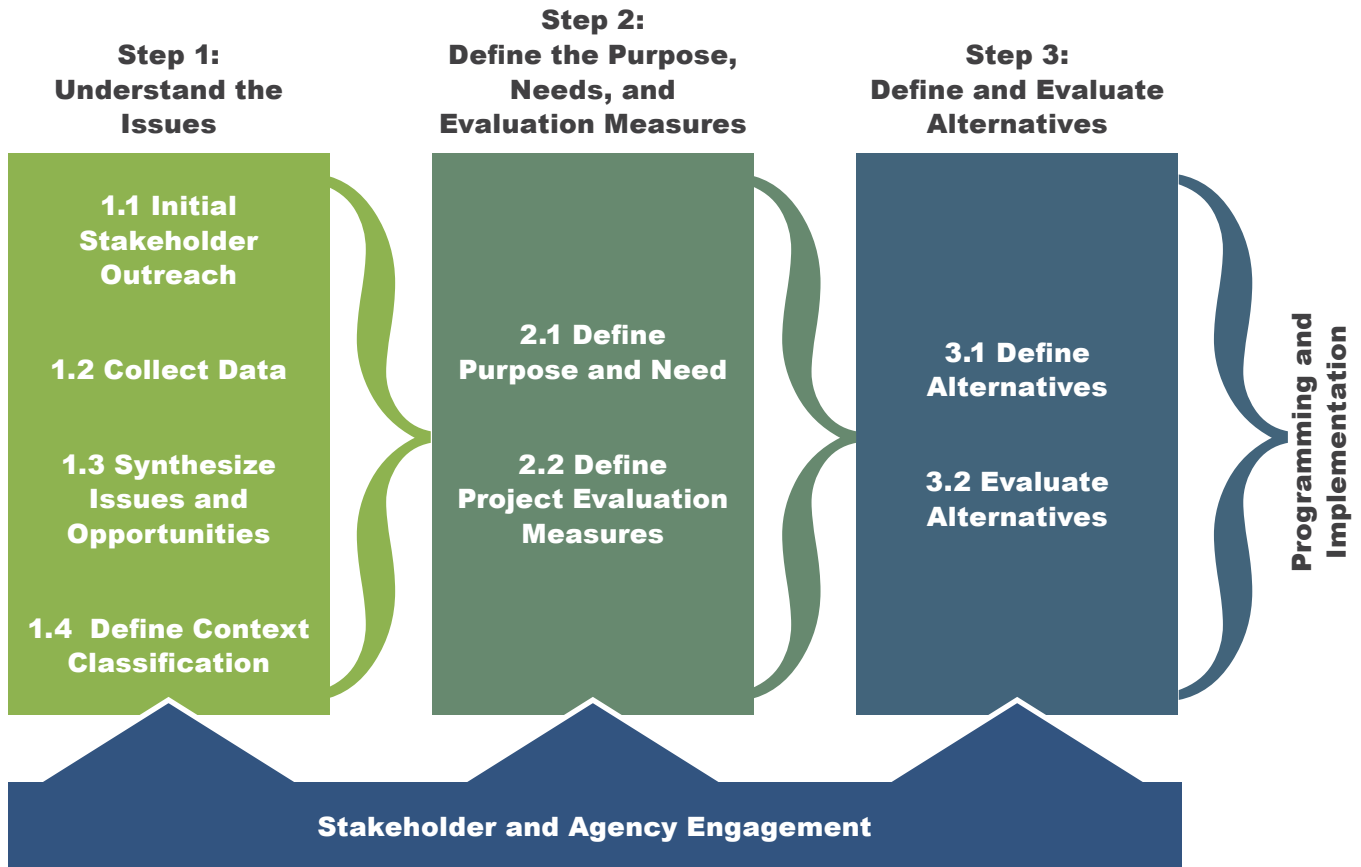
Step 1:
Understand the Issues

1.1 Initial Stakeholder Outreach

1.2 Collect Data

1.3 Synthesize Issues and Opportunities

1.4 Define Context Classification

Step 2:
Define the Purpose, Needs, and Evaluation Measures

2.1 Define Purpose and Need

2.2 Define Project Evaluation Measures

Step 3:
Define and Evaluate Alternatives

3.1 Define Alternatives

3.2 Evaluate Alternatives

Programming and Implementation

Stakeholder and Agency Engagement